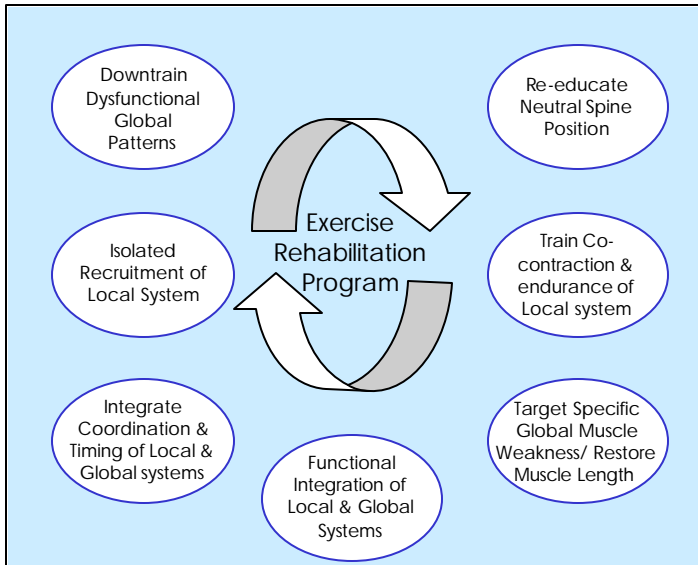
Downtrain Dysfunctional Global Patterns

Re-educate Neutral Spine Position

Exercise Rehabilitation Program

Isolated Recruitment of Local System

Train Co-contraction & endurance of Local system

Integrate Coordination & Timing of Local & Global systems

Target Specific Global Muscle Weakness/ Restore Muscle Length

Functional Integration of Local & Global Systems